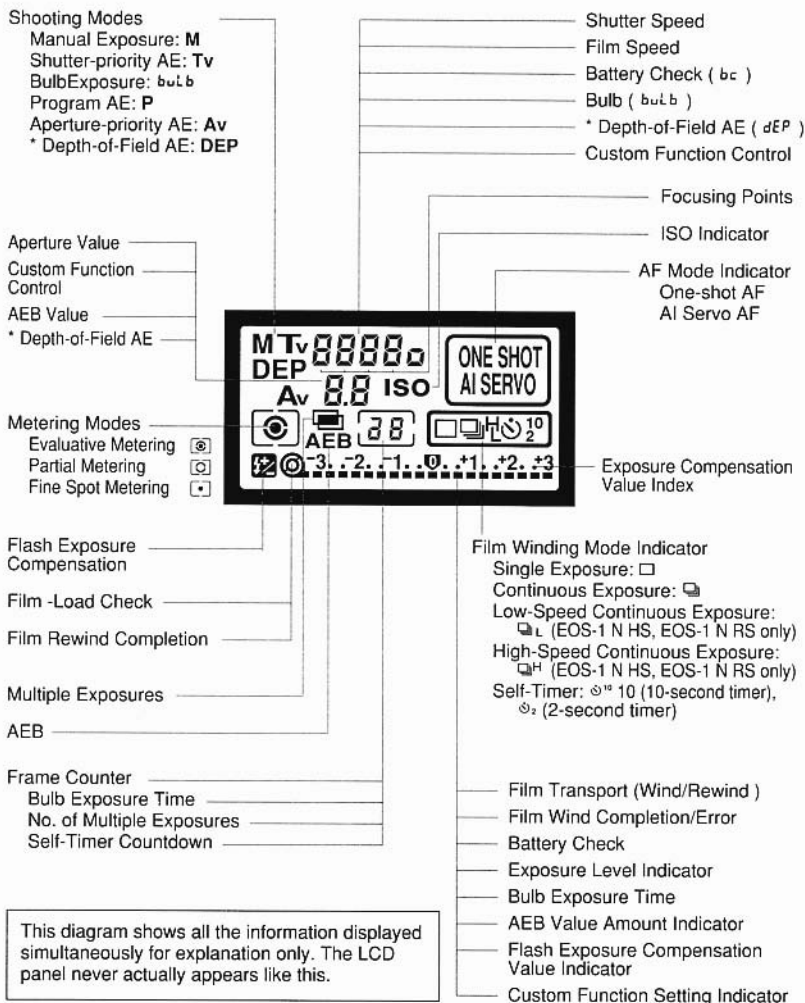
Shooting Modes
Manual Exposure: **M**
Shutter-priority AE: **Tv**
BulbExposure: buLb
Program AE: **P**
Aperture-priority AE: **Av**
* Depth-of-Field AE: **DEP**

Shutter Speed
Film Speed
Battery Check ( bc )
Bulb ( buLb )
* Depth-of-Field AE ( dEP )
Custom Function Control

Focusing Points

ISO Indicator

Aperture Value
Custom Function Control
AEB Value
* Depth-of-Field AE

AF Mode Indicator
One-shot AF
AI Servo AF

M Tv 8888 DEP Av 8.8 ISO ONE SHOT AI SERVO AEB 88 H L 10 2 -3. -2. -1. 0. +1. +2. +3

Metering Modes
Evaluative Metering
Partial Metering
Fine Spot Metering

Exposure Compensation Value Index

Flash Exposure Compensation

Film -Load Check

Film Rewind Completion

Multiple Exposures

AEB

Frame Counter
Bulb Exposure Time
No. of Multiple Exposures
Self-Timer Countdown

Film Winding Mode Indicator
Single Exposure: □
Continuous Exposure:
Low-Speed Continuous Exposure: L (EOS-1 N HS, EOS-1 N RS only)
High-Speed Continuous Exposure: H (EOS-1 N HS, EOS-1 N RS only)
Self-Timer: 10 10 (10-second timer), 2 (2-second timer)

Film Transport (Wind/Rewind )
Film Wind Completion/Error
Battery Check
Exposure Level Indicator
Bulb Exposure Time
AEB Value Amount Indicator
Flash Exposure Compensation Value Indicator
Custom Function Setting Indicator

This diagram shows all the information displayed simultaneously for explanation only. The LCD panel never actually appears like this.